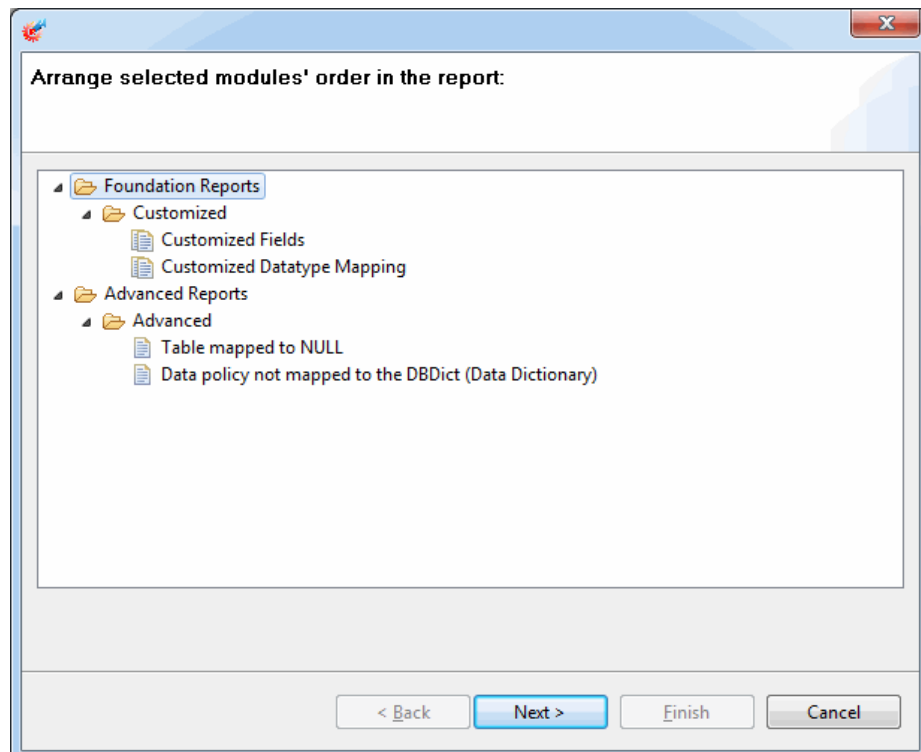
Arrange selected modules' order in the report:

Foundation Reports
Customized
Customized Fields
Customized Datatype Mapping
Advanced Reports
Advanced
Table mapped to NULL
Data policy not mapped to the DBDict (Data Dictionary)

< Back
Next >
Finish
Cancel